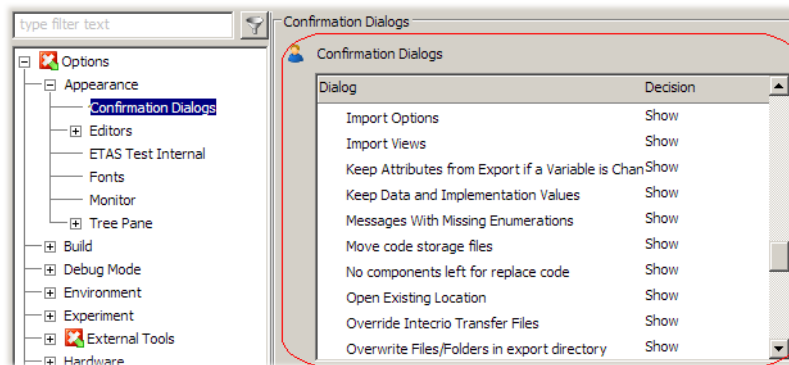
type filter text

Options
Appearance
Confirmation Dialogs
Editors
ETAS Test Internal
Fonts
Monitor
Tree Pane
Build
Debug Mode
Environment
Experiment
External Tools
Hardware

Confirmation Dialogs

Confirmation Dialogs

| Dialog | Decision |
|---|---|
| Import Options | Show |
| Import Views | Show |
| Keep Attributes from Export if a Variable is Chan | Show |
| Keep Data and Implementation Values | Show |
| Messages With Missing Enumerations | Show |
| Move code storage files | Show |
| No components left for replace code | Show |
| Open Existing Location | Show |
| Override Intecrio Transfer Files | Show |
| Overwrite Files/Folders in export directory | Show |